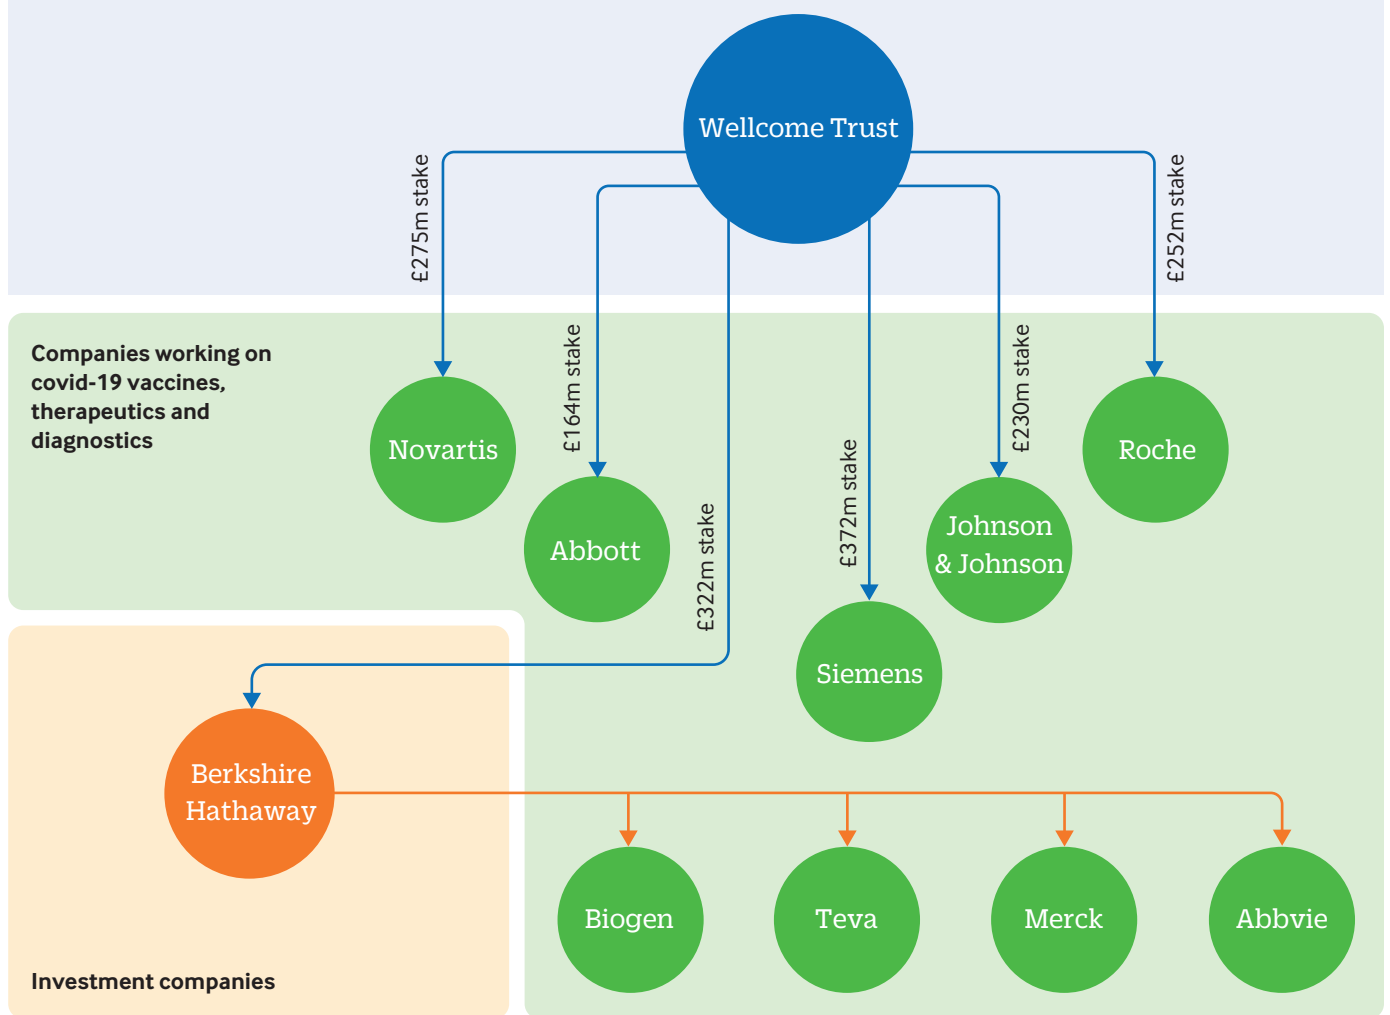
Wellcome Trust

£275m stake

£164m stake

£322m stake

£372m stake

£230m stake

£252m stake

Companies working on covid-19 vaccines, therapeutics and diagnostics

Novartis

Abbott

Siemens

Johnson & Johnson

Roche

Berkshire Hathaway

Biogen

Teva

Merck

Abbvie

Investment companies